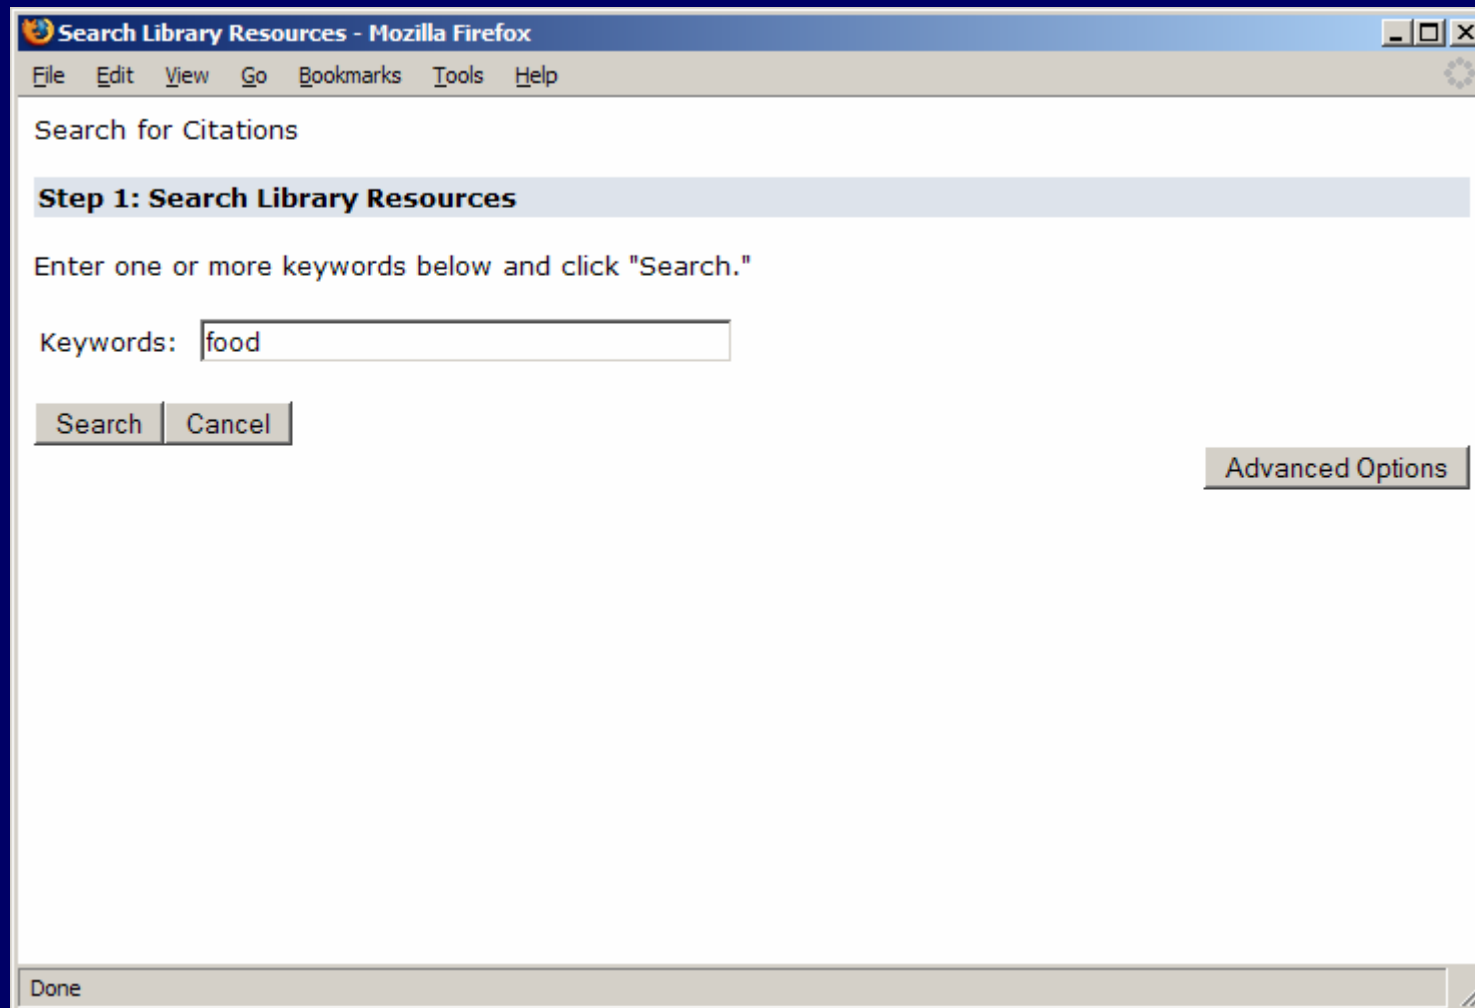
Search Library Resources - Mozilla Firefox

File Edit View Go Bookmarks Tools Help

Search for Citations

Step 1: Search Library Resources

Enter one or more keywords below and click "Search."

Keywords: food

Search Cancel

Advanced Options

Done